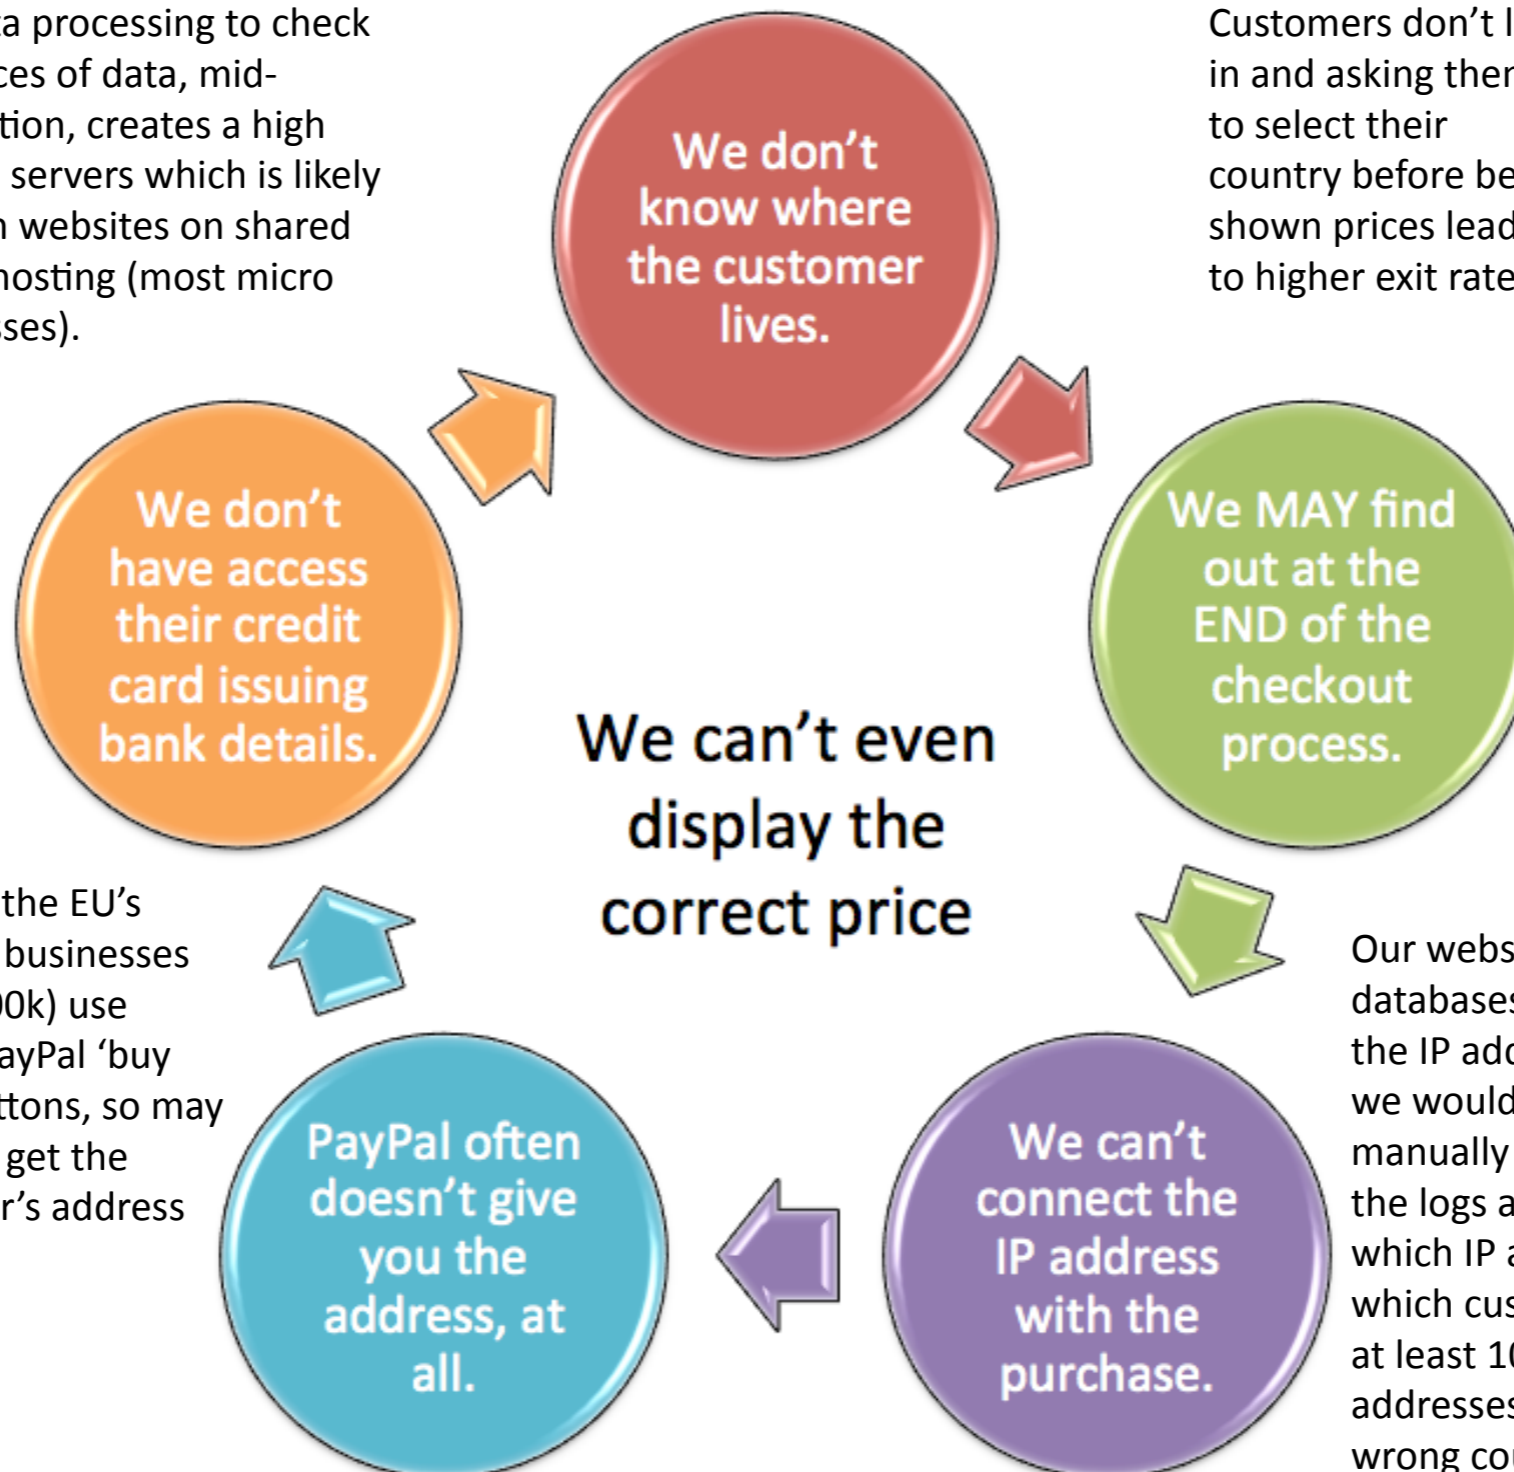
a processing to check ces of data, mid-tion, creates a high servers which is likely n websites on shared hosting (most micro sses).

We don't know where the customer lives.

Customers don't l in and asking ther to select their country before be shown prices lead to higher exit rate

We MAY find out at the END of the checkout process.

Our webs databases the IP add we would manually the logs a which IP a which cus at least 10 addresses wrong co

We can't connect the IP address with the purchase.

PayPal often doesn't give you the address, at all.

the EU's businesses 0k) use ayPal 'buy ttons, so may get the r's address

We don't have access their credit card issuing bank details.

We can't even display the correct price